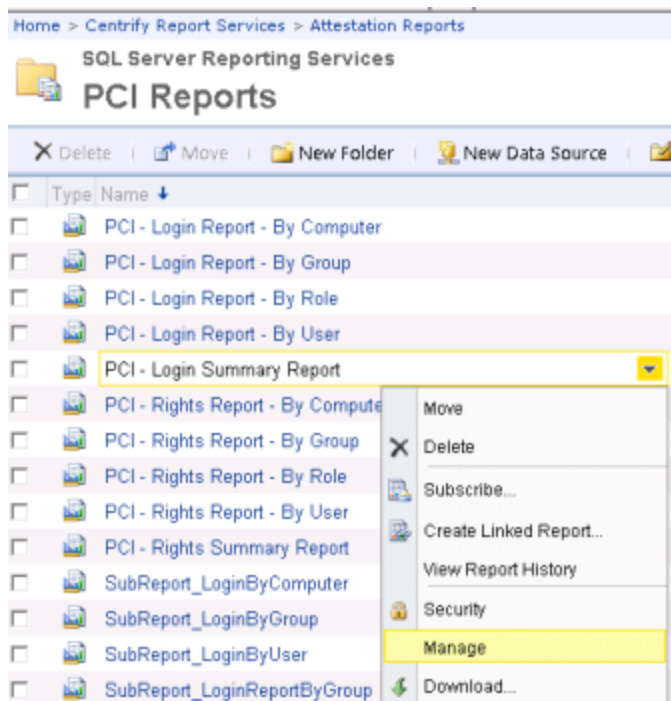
Home > Centrify Report Services > Attestation Reports

SQL Server Reporting Services

PCI Reports

Delete | Move | New Folder | New Data Source |

Type Name

PCI - Login Report - By Computer
PCI - Login Report - By Group
PCI - Login Report - By Role
PCI - Login Report - By User
PCI - Login Summary Report
PCI - Rights Report - By Compute
PCI - Rights Report - By Group
PCI - Rights Report - By Role
PCI - Rights Report - By User
PCI - Rights Summary Report
SubReport_LoginByComputer
SubReport_LoginByGroup
SubReport_LoginByUser
SubReport_LoginReportByGroup

Move
Delete
Subscribe...
Create Linked Report...
View Report History
Security
Manage
Download...